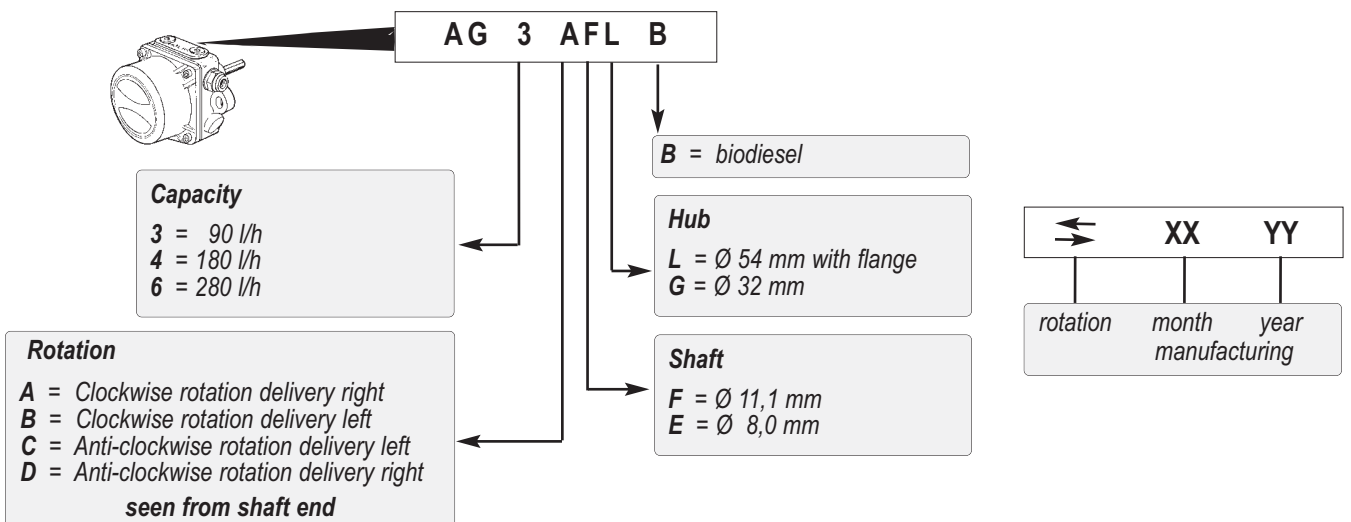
AG 3 AFL B

B = biodiesel

Capacity
3 = 90 l/h
4 = 180 l/h
6 = 280 l/h

Hub
L = Ø 54 mm with flange
G = Ø 32 mm

Rotation
A = Clockwise rotation delivery right
B = Clockwise rotation delivery left
C = Anti-clockwise rotation delivery left
D = Anti-clockwise rotation delivery right
seen from shaft end

Shaft
F = Ø 11,1 mm
E = Ø 8,0 mm

XX YY
rotation month year
manufacturing